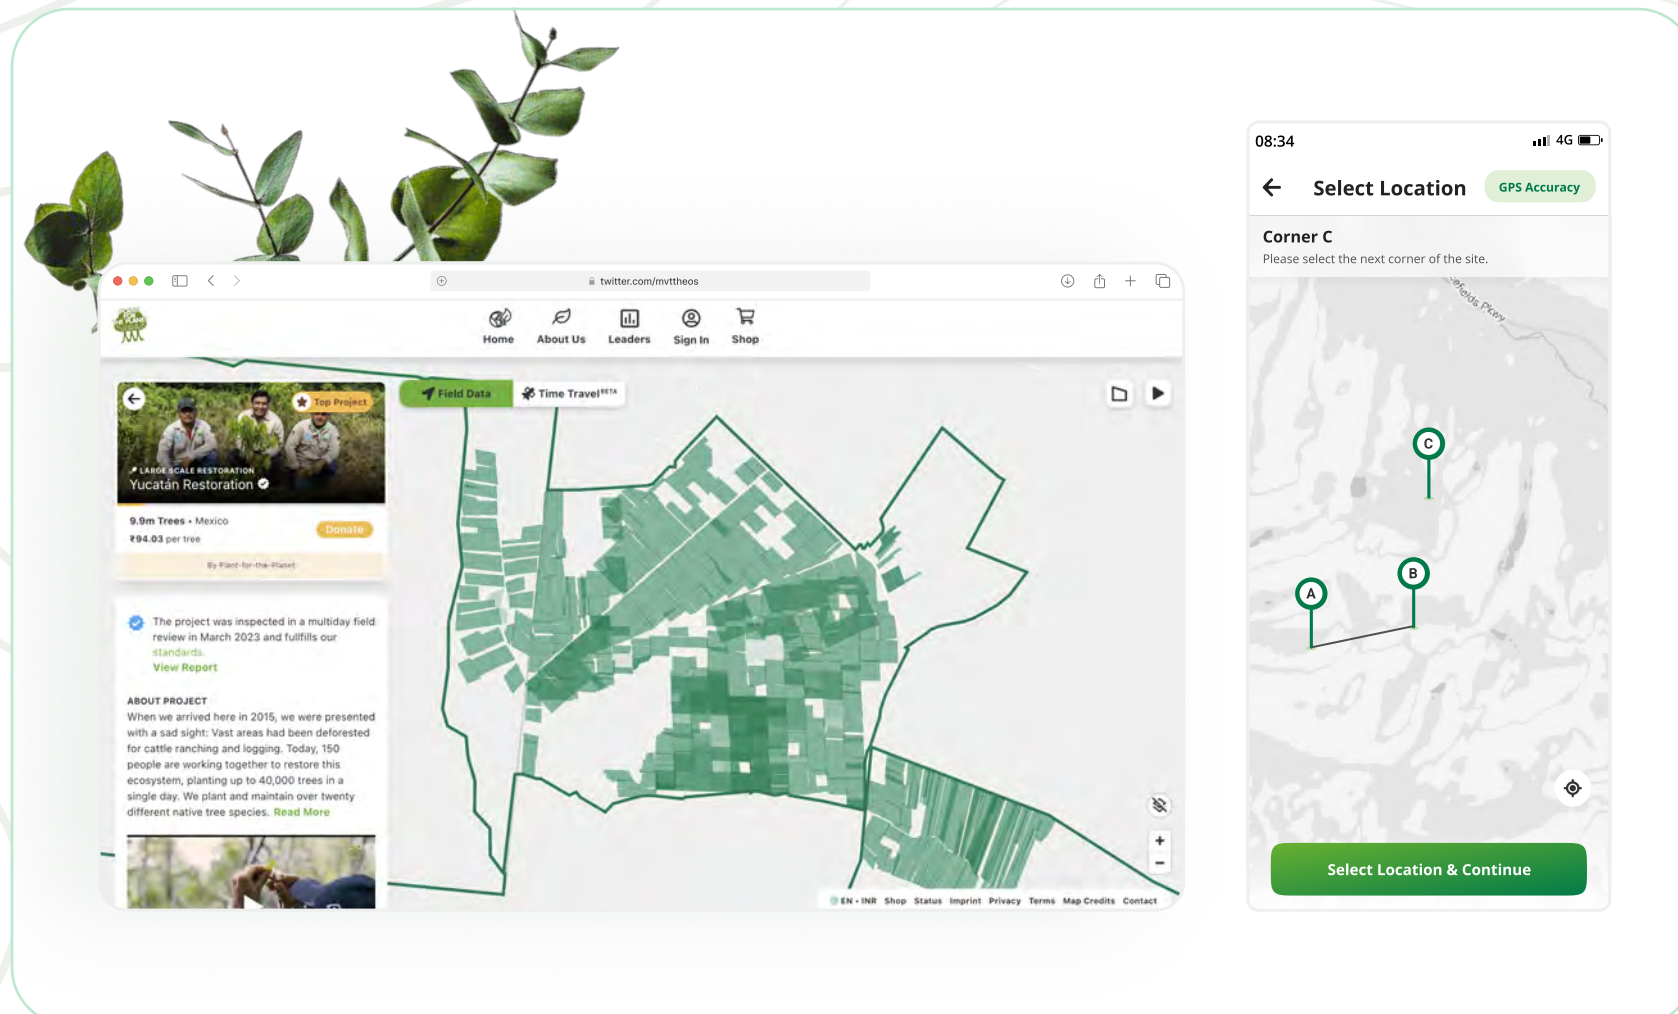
twitter.com/mvttheos

Home About Us Leaders Sign In Shop

Field Data Time Travel BETA

Top Project

LARGE SCALE RESTORATION
Yucatán Restoration

9.9m Trees • Mexico
₹94.03 per tree

Donate

By Plant-for-the-Planet

The project was inspected in a multiday field review in March 2023 and fullfills our standards.
View Report

ABOUT PROJECT
When we arrived here in 2015, we were presented with a sad sight: Vast areas had been deforested for cattle ranching and logging. Today, 150 people are working together to restore this ecosystem, planting up to 40,000 trees in a single day. We plant and maintain over twenty different native tree species. Read More

EN • INR Shop Status Imprint Privacy Terms Map Credits Contact

08:34 4G

Select Location GPS Accuracy

Corner C
Please select the next corner of the site.

C B A

Select Location & Continue